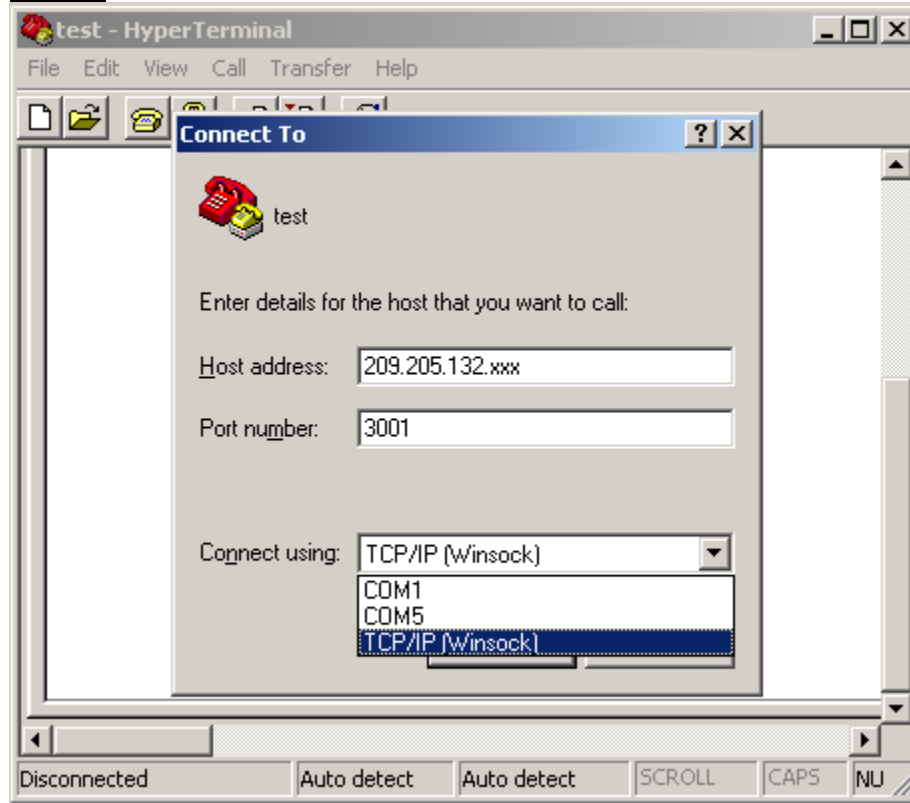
test - HyperTerminal
File Edit View Call Transfer Help

Connect To
test
Enter details for the host that you want to call:
Host address: 209.205.132.xxx
Port number: 3001
Connect using: TCP/IP (Winsock)
COM1
COM5
TCP/IP (Winsock)

Disconnected | Auto detect | Auto detect | SCROLL | CAPS | NU